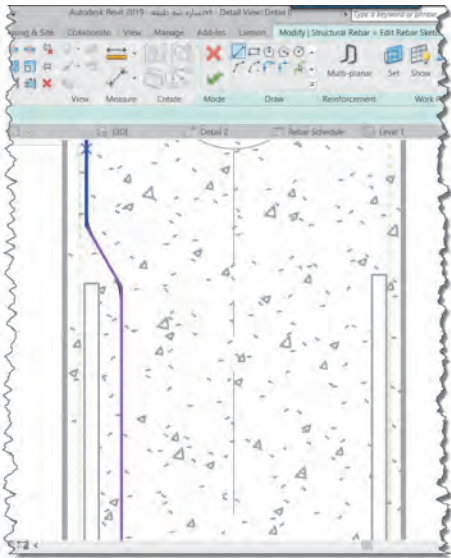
Autodesk Revit 2019 - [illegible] - Detail View: Detail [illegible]

Type a keyword or phrase

ssing & Site Collaborate View Manage Add-Ins Lumion Modify | Structural Rebar > Edit Rebar Sketch

View Measure Create Mode Draw Reinforcement Work

Multi-planar Set Show

3D{} Detail 2 Rebar Schedule Level 1